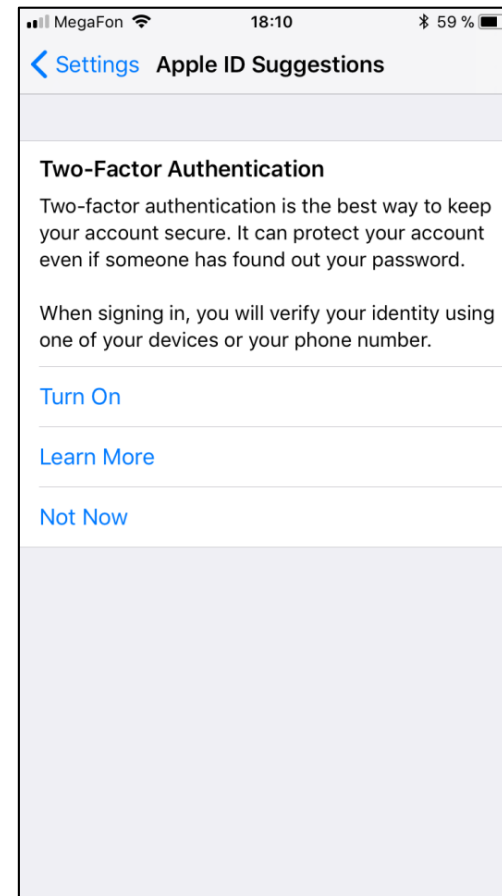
MegaFon 18:10 59 %

Settings Apple ID Suggestions

Two-Factor Authentication

Two-factor authentication is the best way to keep your account secure. It can protect your account even if someone has found out your password.

When signing in, you will verify your identity using one of your devices or your phone number.

Turn On

Learn More

Not Now